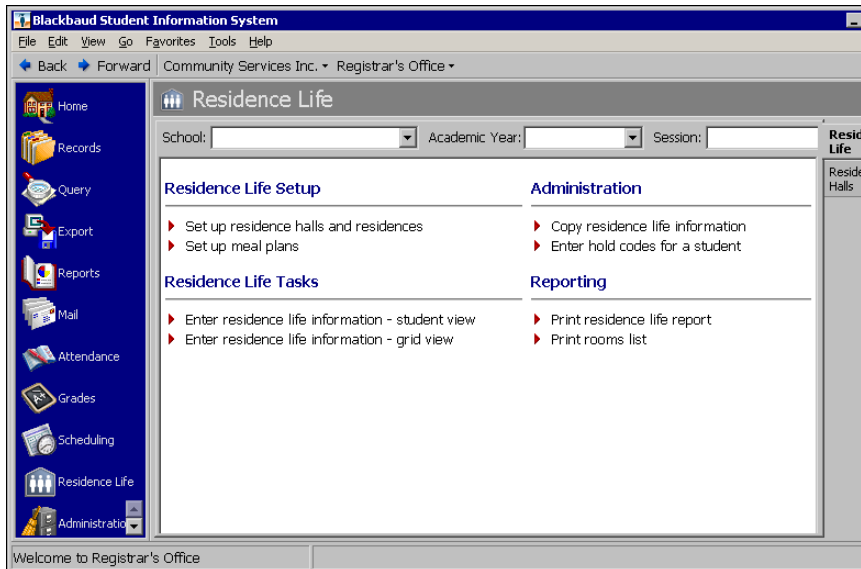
Blackbaud Student Information System

File Edit View Go Favorites Tools Help

Back Forward Community Services Inc. Registrar's Office

Home
Records
Query
Export
Reports
Mail
Attendance
Grades
Scheduling
Residence Life
Administratio

Residence Life

School: Academic Year: Session:

Residence Life Setup
Set up residence halls and residences
Set up meal plans

Residence Life Tasks
Enter residence life information - student view
Enter residence life information - grid view

Administration
Copy residence life information
Enter hold codes for a student

Reporting
Print residence life report
Print rooms list

Resid Life

Reside Halls

Welcome to Registrar's Office